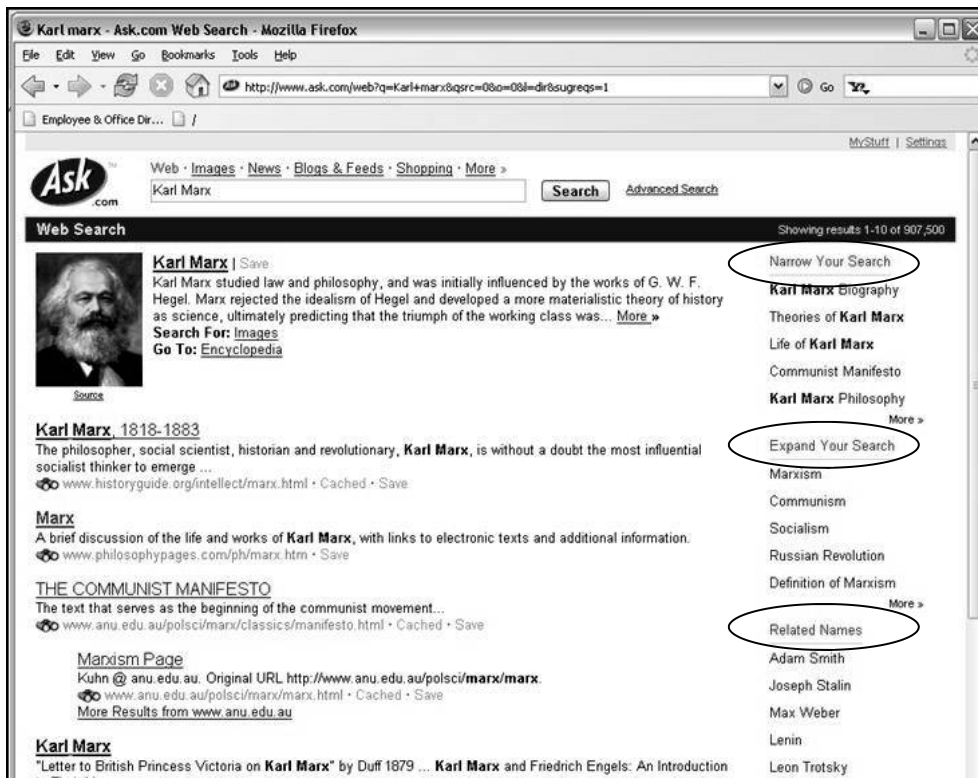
Karl marx - Ask.com Web Search - Mozilla Firefox

File Edit View Go Bookmarks Tools Help

http://www.ask.com/web?q=Karl+marx&qsrc=0&o=0&l=dir&sugreqs=1

Go

Employee & Office Dir... /

MyStuff | Settings

Ask.com

Web · Images · News · Blogs & Feeds · Shopping · More »

Karl Marx

Search

Advanced Search

Web Search

Showing results 1-10 of 907,500

Karl Marx | Save

Karl Marx studied law and philosophy, and was initially influenced by the works of G. W. F. Hegel. Marx rejected the idealism of Hegel and developed a more materialistic theory of history as science, ultimately predicting that the triumph of the working class was... More »

Search For: Images

Go To: Encyclopedia

Source

Karl Marx, 1818-1883

The philosopher, social scientist, historian and revolutionary, Karl Marx, is without a doubt the most influential socialist thinker to emerge ...

www.historyguide.org/intellect/marx.html · Cached · Save

Marx

A brief discussion of the life and works of Karl Marx, with links to electronic texts and additional information.

www.philosophypages.com/ph/marx.htm · Save

THE COMMUNIST MANIFESTO

The text that serves as the beginning of the communist movement...

www.anu.edu.au/polsci/marx/classics/manifesto.html · Cached · Save

Marxism Page

Kuhn @ anu.edu.au. Original URL http://www.anu.edu.au/polsci/marx/marx.

www.anu.edu.au/polsci/marx/marx.html · Cached · Save

More Results from www.anu.edu.au

Karl Marx

"Letter to British Princess Victoria on Karl Marx" by Duff 1879 ... Karl Marx and Friedrich Engels: An Introduction

Narrow Your Search

Karl Marx Biography

Theories of Karl Marx

Life of Karl Marx

Communist Manifesto

Karl Marx Philosophy

More »

Expand Your Search

Marxism

Communism

Socialism

Russian Revolution

Definition of Marxism

More »

Related Names

Adam Smith

Joseph Stalin

Max Weber

Lenin

Leon Trotsky